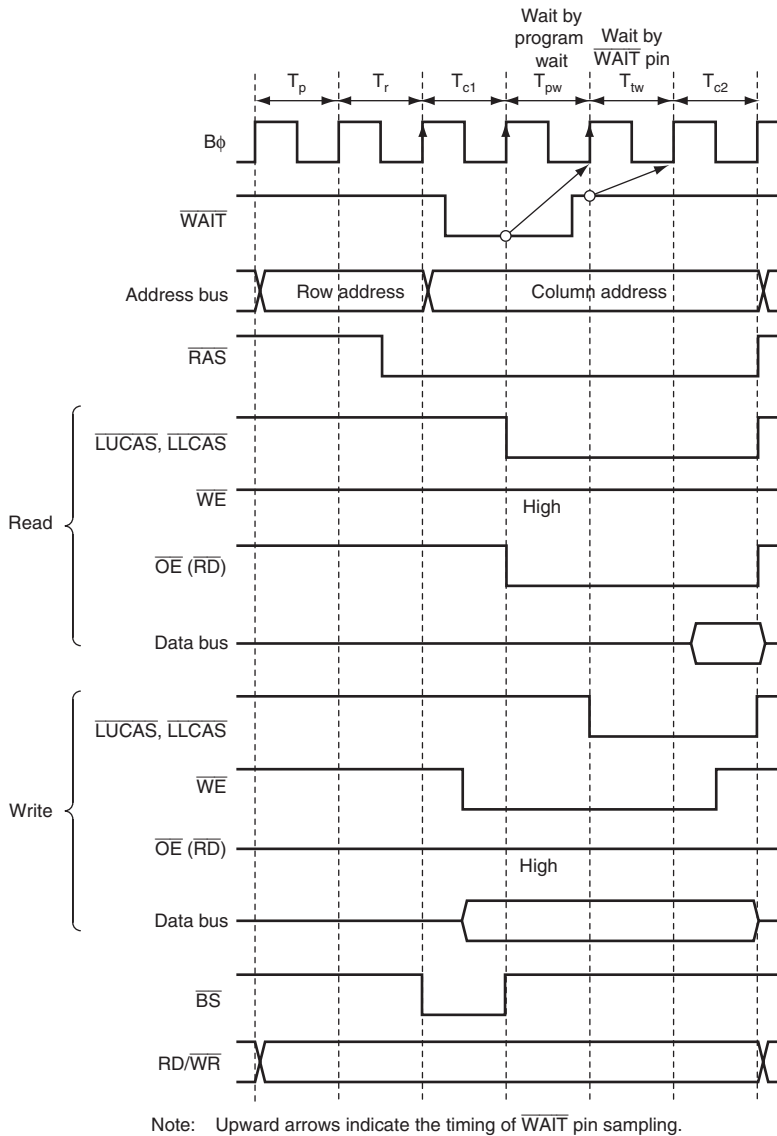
Wait by program wait

Wait by $\overline{WAIT}$ pin

$T_p$ $T_r$ $T_{c1}$ $T_{pw}$ $T_{tw}$ $T_{c2}$

Bϕ

$\overline{WAIT}$

Address bus

Row address

Column address

$\overline{RAS}$

Read

$\overline{LUCAS}$, $\overline{LLCAS}$

$\overline{WE}$

High

$\overline{OE}$ ($\overline{RD}$)

Data bus

Write

$\overline{LUCAS}$, $\overline{LLCAS}$

$\overline{WE}$

$\overline{OE}$ ($\overline{RD}$)

High

Data bus

$\overline{BS}$

RD/$\overline{WR}$

Note: Upward arrows indicate the timing of $\overline{WAIT}$ pin sampling.